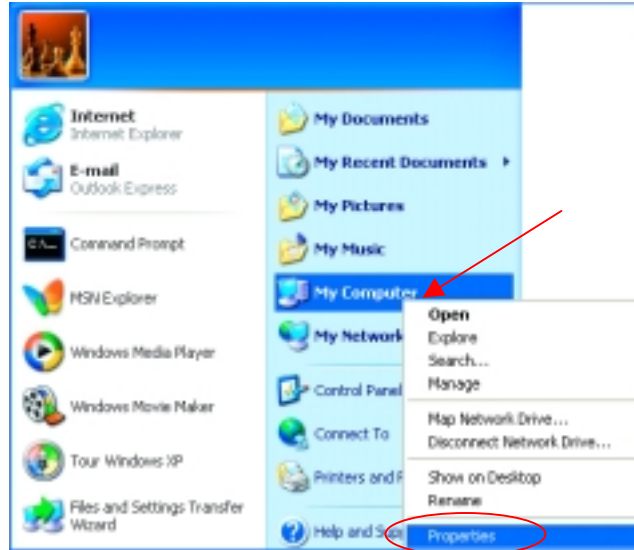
Internet
Internet Explorer

E-mail
Outlook Express

Command Prompt

MSN Explorer

Windows Media Player

Windows Movie Maker

Tour Windows XP

Files and Settings Transfer Wizard

My Documents

My Recent Documents

My Pictures

My Music

My Computer

My Network

Control Panel

Connect To

Printers and F

Help and Su

Open
Explore
Search...
Manage
Map Network Drive...
Disconnect Network Drive...
Show on Desktop
Rename
Properties